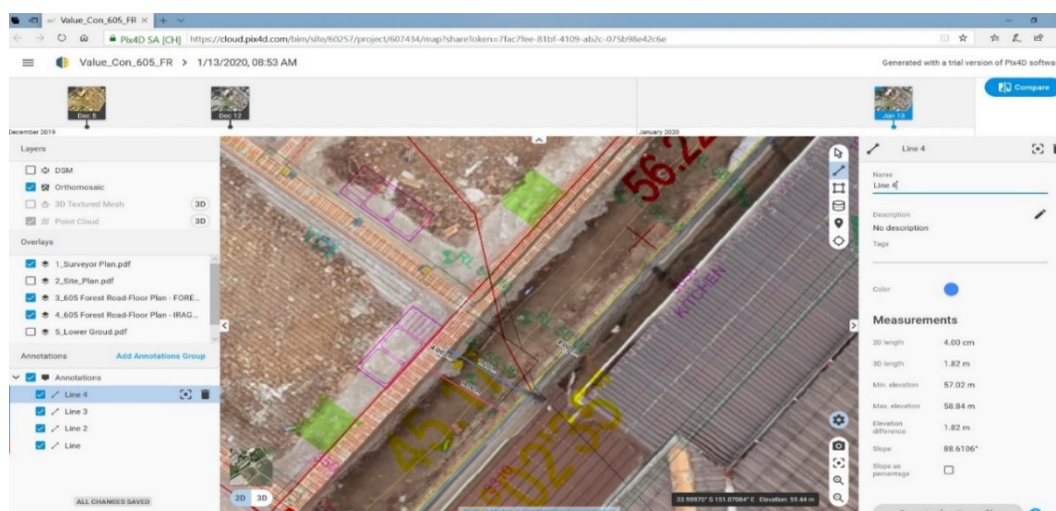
Value_Con_605_FR ×

Pix4D SA [CH] https://cloud.pix4d.com/bim/site/60257/project/607434/map?shareToken=7fac7fee-81bf-4109-ab2c-075b98e42c6e

Value_Con_605_FR > 1/13/2020, 08:53 AM

Generated with a trial version of Pix4D softwa

Compare

Dec 5

Dec 12

Jan 13

December 2019

January 2020

Layers

DSM

Orthomosaic

3D Textured Mesh 3D

Point Cloud 3D

Overlays

1_Surveyor Plan.pdf

2_Site_Plan.pdf

3_605 Forest Road-Floor Plan - FORE...

4_605 Forest Road-Floor Plan - IRAG...

5_Lower Groud.pdf

Annotations Add Annotations Group

Annotations

Line 4

Line 3

Line 2

Line

ALL CHANGES SAVED

2D 3D

56.2

45

0255

KITCHEN

33.99970° S 151.07084° E Elevation 59.44 m

Line 4

Name
Line 4

Description
No description

Tags

Color

Measurements

2D length 4.00 cm

3D length 1.82 m

Min. elevation 57.02 m

Max. elevation 58.84 m

Elevation difference 1.82 m

Slope 88.6106°

Slope as percentage